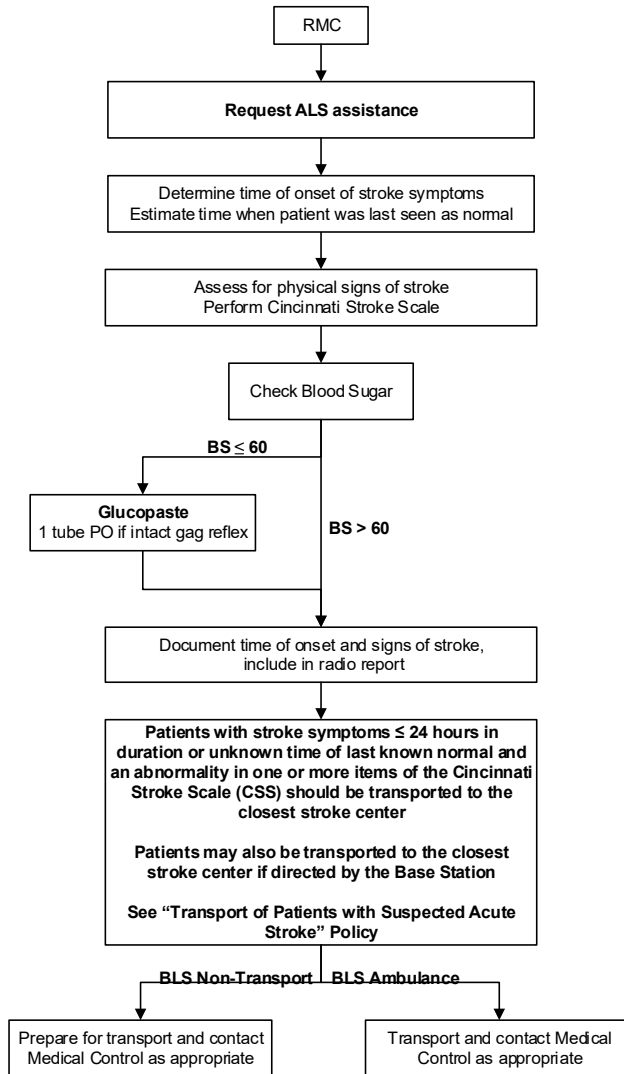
RMC

Request ALS assistance

Determine time of onset of stroke symptoms
Estimate time when patient was last seen as normal

Assess for physical signs of stroke
Perform Cincinnati Stroke Scale

Check Blood Sugar

BS $\leq$ 60

Glucopaste
1 tube PO if intact gag reflex

BS > 60

Document time of onset and signs of stroke, include in radio report

Patients with stroke symptoms ≤ 24 hours in duration or unknown time of last known normal and an abnormality in one or more items of the Cincinnati Stroke Scale (CSS) should be transported to the closest stroke center

Patients may also be transported to the closest stroke center if directed by the Base Station

See "Transport of Patients with Suspected Acute Stroke" Policy

BLS Non-Transport

BLS Ambulance

Prepare for transport and contact Medical Control as appropriate

Transport and contact Medical Control as appropriate